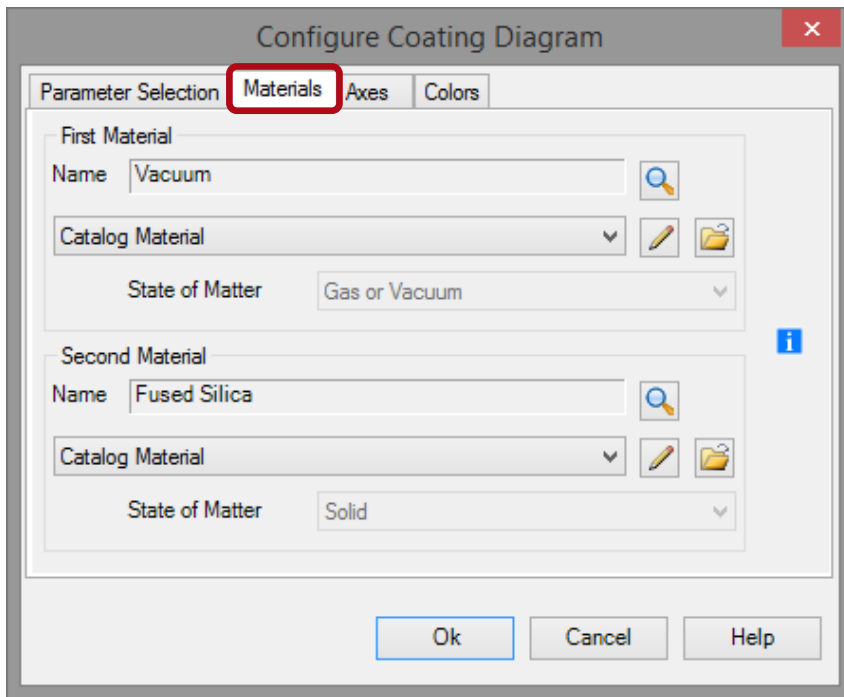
Configure Coating Diagram

Parameter Selection | Materials | Axes | Colors

First Material

Name Vacuum

Catalog Material

State of Matter Gas or Vacuum

Second Material

Name Fused Silica

Catalog Material

State of Matter Solid

Ok Cancel Help